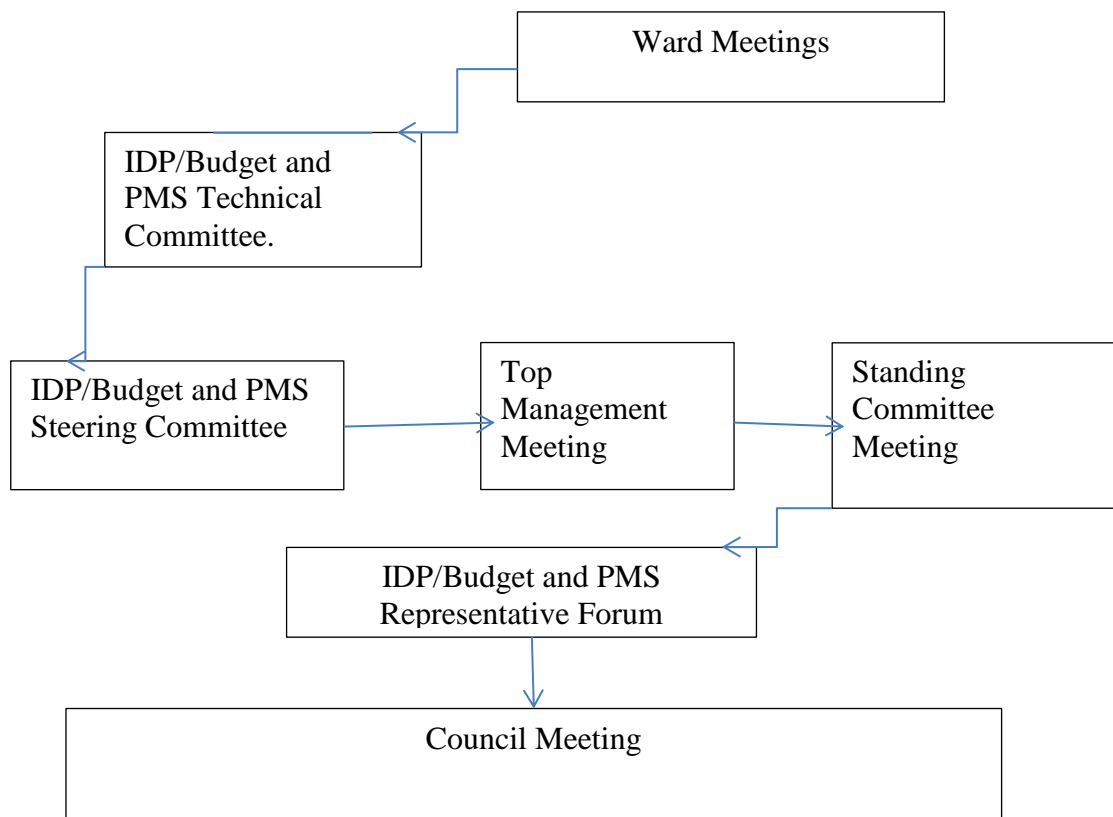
Ward Meetings

IDP/Budget and PMS Technical Committee.

IDP/Budget and PMS Steering Committee

Top Management Meeting

Standing Committee Meeting

IDP/Budget and PMS Representative Forum

Council Meeting